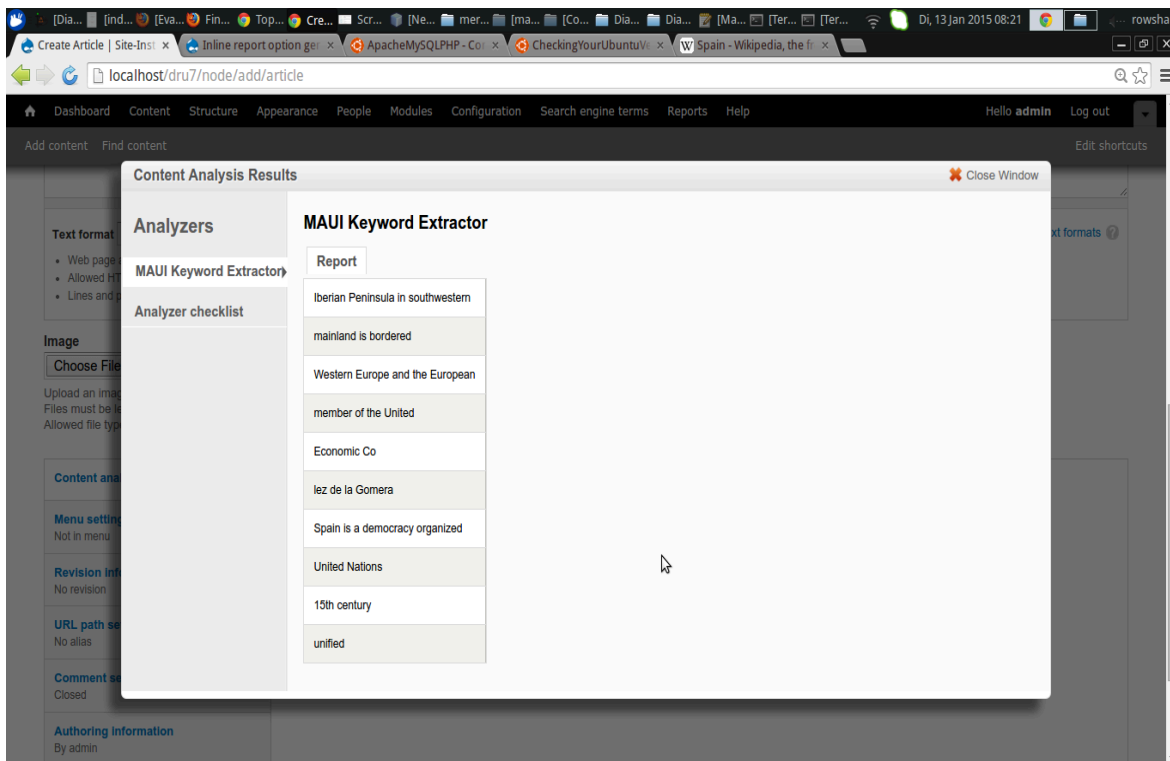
[Dia... [ind... [Eva... Fin... Top... Cre... Scr... [Ne... mer... [ma... [Co... Dia... Dia... [Ma... [Ter... [Ter... Di, 13 Jan 2015 08:21 rowsha

Create Article | Site-Inst × Inline report option ge × ApacheMySQLPHP - Co × CheckingYourUbuntuV × Spain - Wikipedia, the fr ×

localhost/dru7/node/add/article

Dashboard Content Structure Appearance People Modules Configuration Search engine terms Reports Help Hello admin Log out

Add content Find content Edit shortcuts

Text format
• Web page
• Allowed HT
• Lines and

xt formats

Image
Choose File
Upload an imag
Files must be le
Allowed file typ

Content ana

Menu setting
Not in menu

Revision inf
No revision

URL path se
No alias

Comment se
Closed

Authoring information
By admin

Content Analysis Results

Close Window

Analyzers

MAUI Keyword Extractor

Analyzer checklist

MAUI Keyword Extractor

Report

| Iberian Peninsula in southwestern |
|---|
| mainland is bordered |
| Western Europe and the European |
| member of the United |
| Economic Co |
| lez de la Gomera |
| Spain is a democracy organized |
| United Nations |
| 15th century |
| unified |